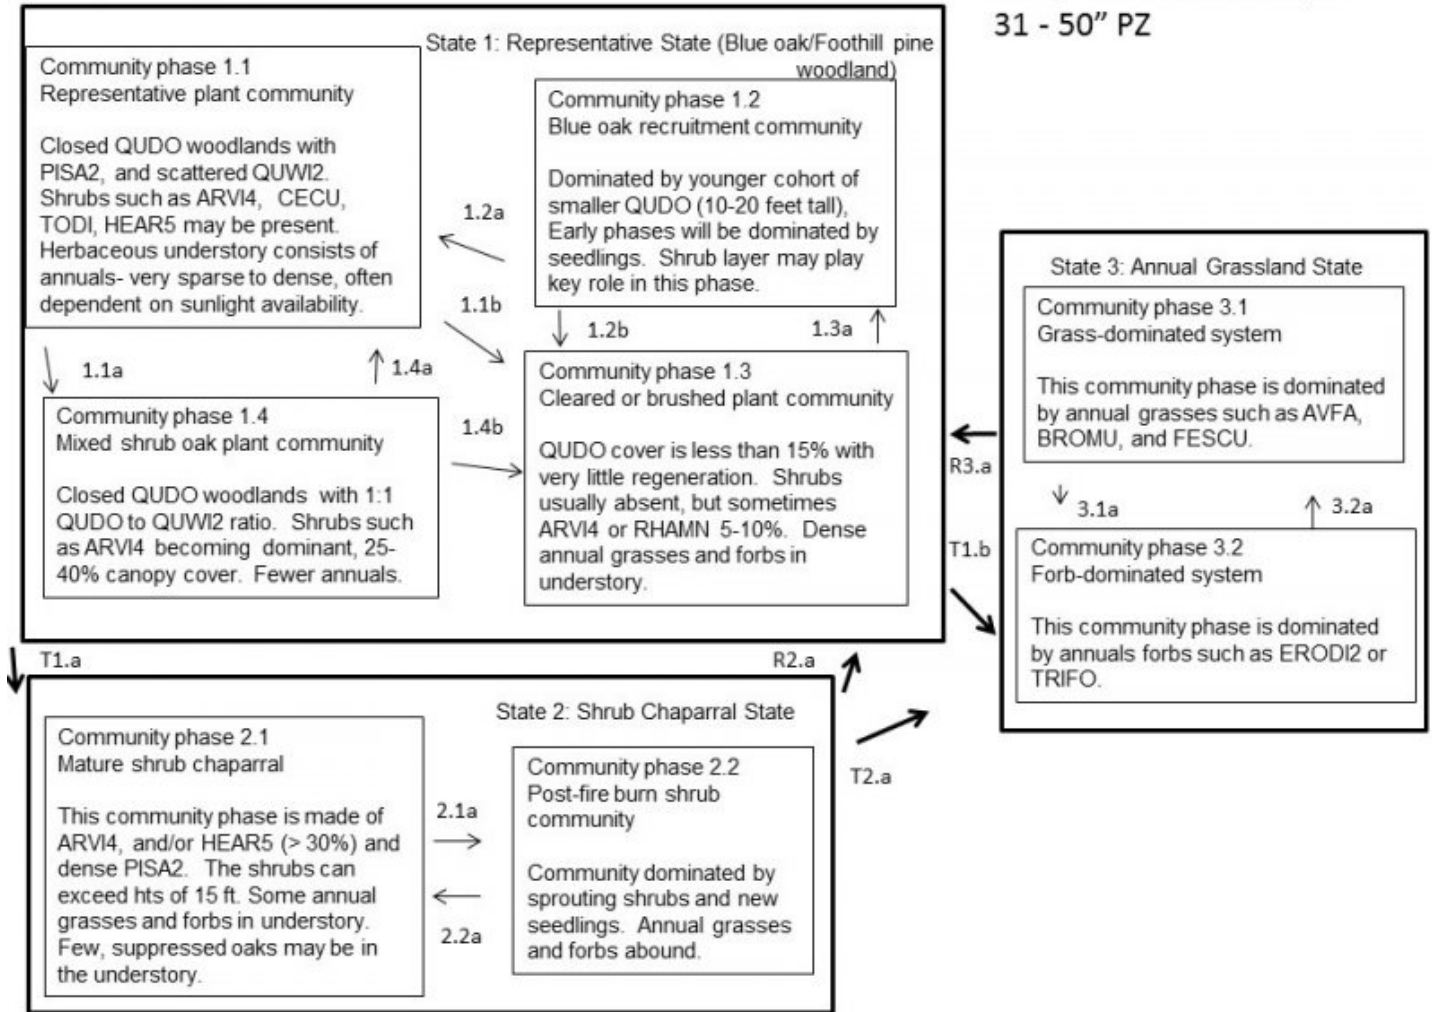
31 - 50" PZ

State 1: Representative State (Blue oak/Foothill pine woodland)

Community phase 1.1
Representative plant community

Closed QUDO woodlands with PISA2, and scattered QUWI2. Shrubs such as ARVI4, CECU, TODI, HEAR5 may be present. Herbaceous understory consists of annuals- very sparse to dense, often dependent on sunlight availability.

1.2a

Community phase 1.2
Blue oak recruitment community

Dominated by younger cohort of smaller QUDO (10-20 feet tall), Early phases will be dominated by seedlings. Shrub layer may play key role in this phase.

1.1b

1.2b

1.3a

1.1a

1.4a

Community phase 1.3
Cleared or brushed plant community

QUDO cover is less than 15% with very little regeneration. Shrubs usually absent, but sometimes ARVI4 or RHAMN 5-10%. Dense annual grasses and forbs in understory.

Community phase 1.4
Mixed shrub oak plant community

Closed QUDO woodlands with 1:1 QUDO to QUWI2 ratio. Shrubs such as ARVI4 becoming dominant, 25-40% canopy cover. Fewer annuals.

1.4b

State 3: Annual Grassland State

Community phase 3.1
Grass-dominated system

This community phase is dominated by annual grasses such as AVFA, BROMU, and FESCU.

R3.a

3.1a

3.2a

T1.b

Community phase 3.2
Forb-dominated system

This community phase is dominated by annuals forbs such as ERODI2 or TRIFO.

T1.a

R2.a

State 2: Shrub Chaparral State

Community phase 2.1
Mature shrub chaparral

This community phase is made of ARVI4, and/or HEAR5 (> 30%) and dense PISA2. The shrubs can exceed hts of 15 ft. Some annual grasses and forbs in understory. Few, suppressed oaks may be in the understory.

2.1a

2.2a

Community phase 2.2
Post-fire burn shrub community

Community dominated by sprouting shrubs and new seedlings. Annual grasses and forbs abound.

T2.a